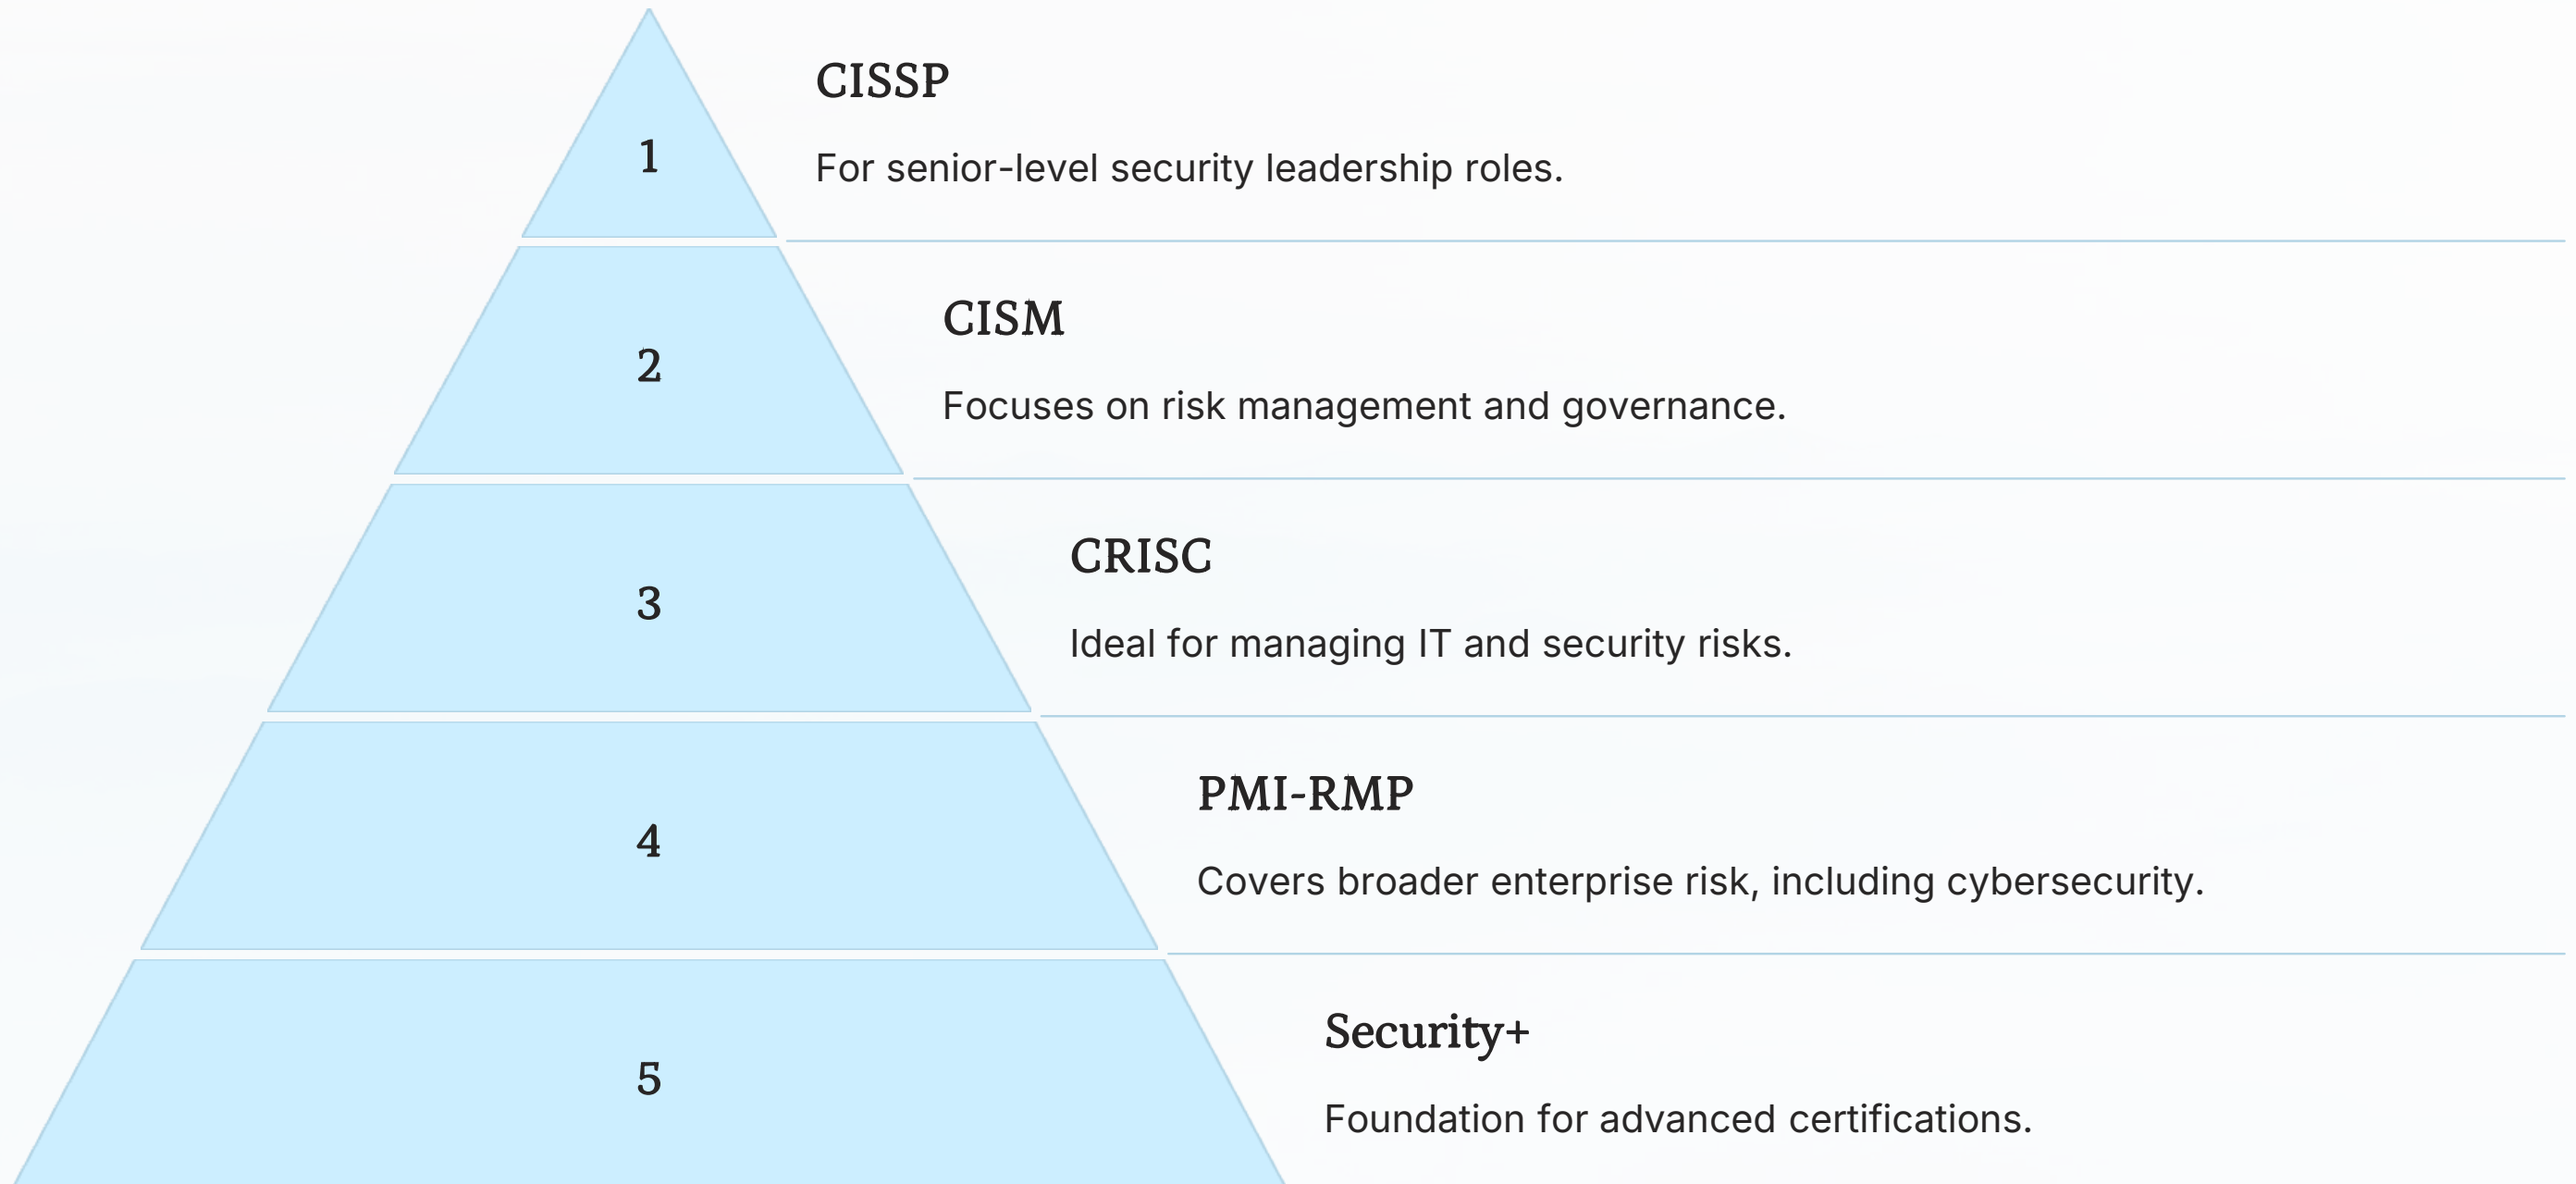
1

CISSP

For senior-level security leadership roles.

2

CISM

Focuses on risk management and governance.

3

CRISC

Ideal for managing IT and security risks.

4

PMI-RMP

Covers broader enterprise risk, including cybersecurity.

5

Security+

Foundation for advanced certifications.